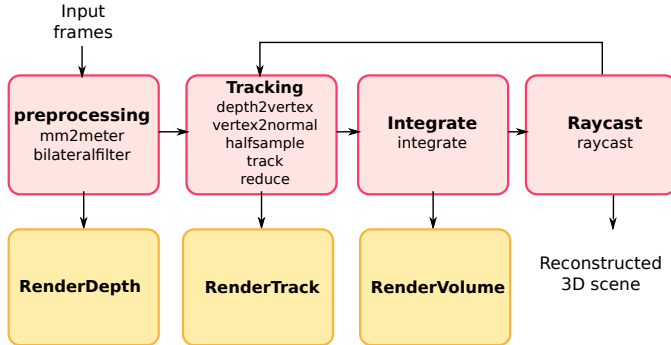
Input frames

preprocessing
mm2meter
bilateralfilter

Tracking
depth2vertex
vertex2normal
halfsample
track
reduce

Integrate
integrate

Raycast
raycast

RenderDepth

RenderTrack

RenderVolume

Reconstructed 3D scene